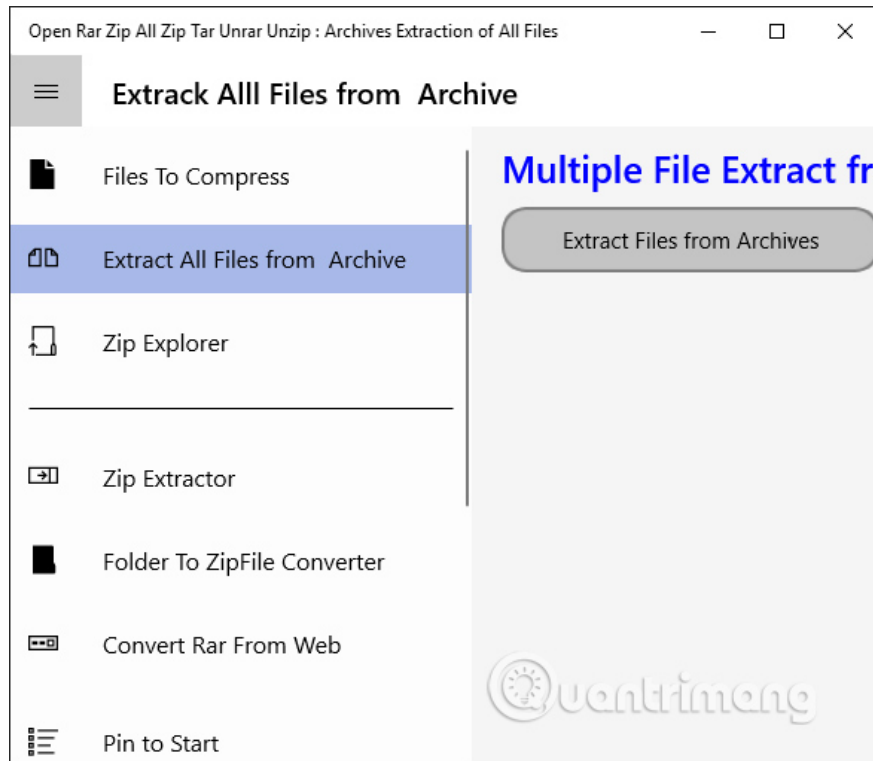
Open Rar Zip All Zip Tar Unrar Unzip : Archives Extraction of All Files

Extrack Alll Files from Archive

Files To Compress

Extract All Files from Archive

Zip Explorer

Zip Extractor

Folder To ZipFile Converter

Convert Rar From Web

Pin to Start

Multiple File Extract fr

Extract Files from Archives

Quantrimang